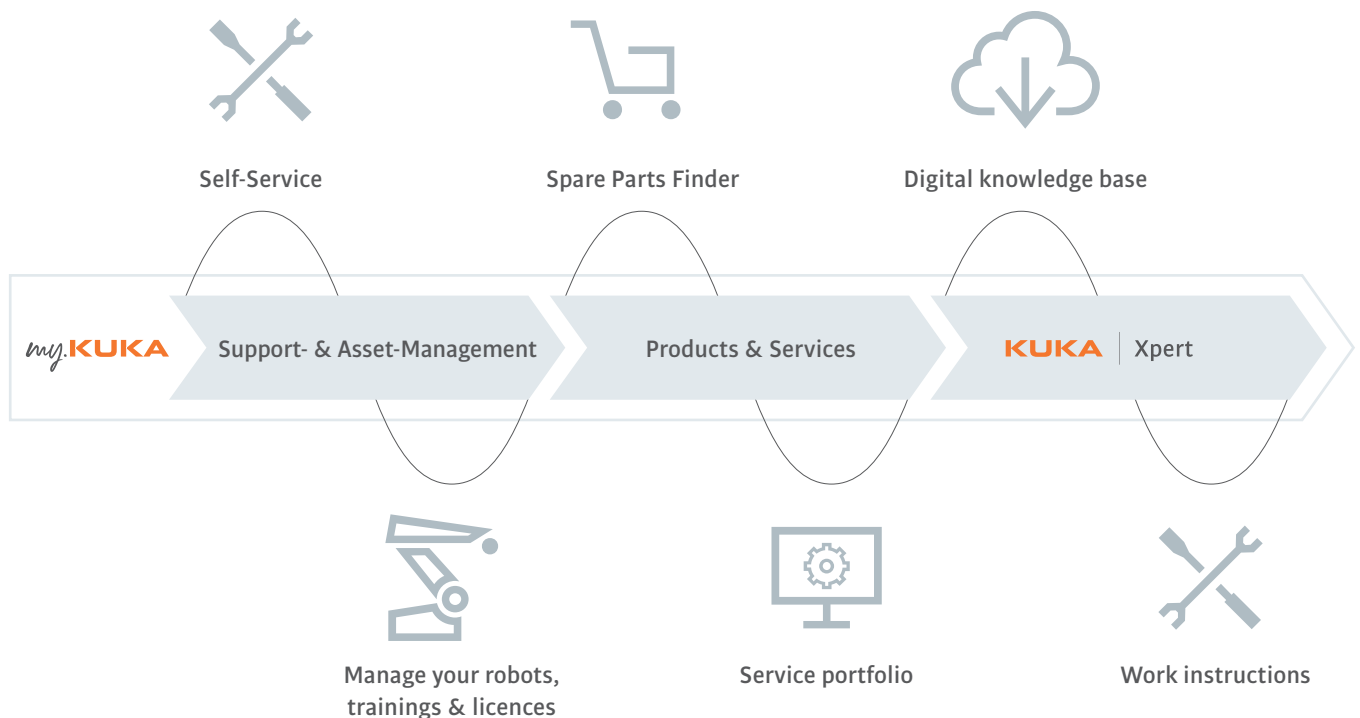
Self-Service

Spare Parts Finder

Digital knowledge base

my.KUKA

Support- & Asset-Management

Products & Services

KUKA | Xpert

Manage your robots, trainings & licences

Service portfolio

Work instructions